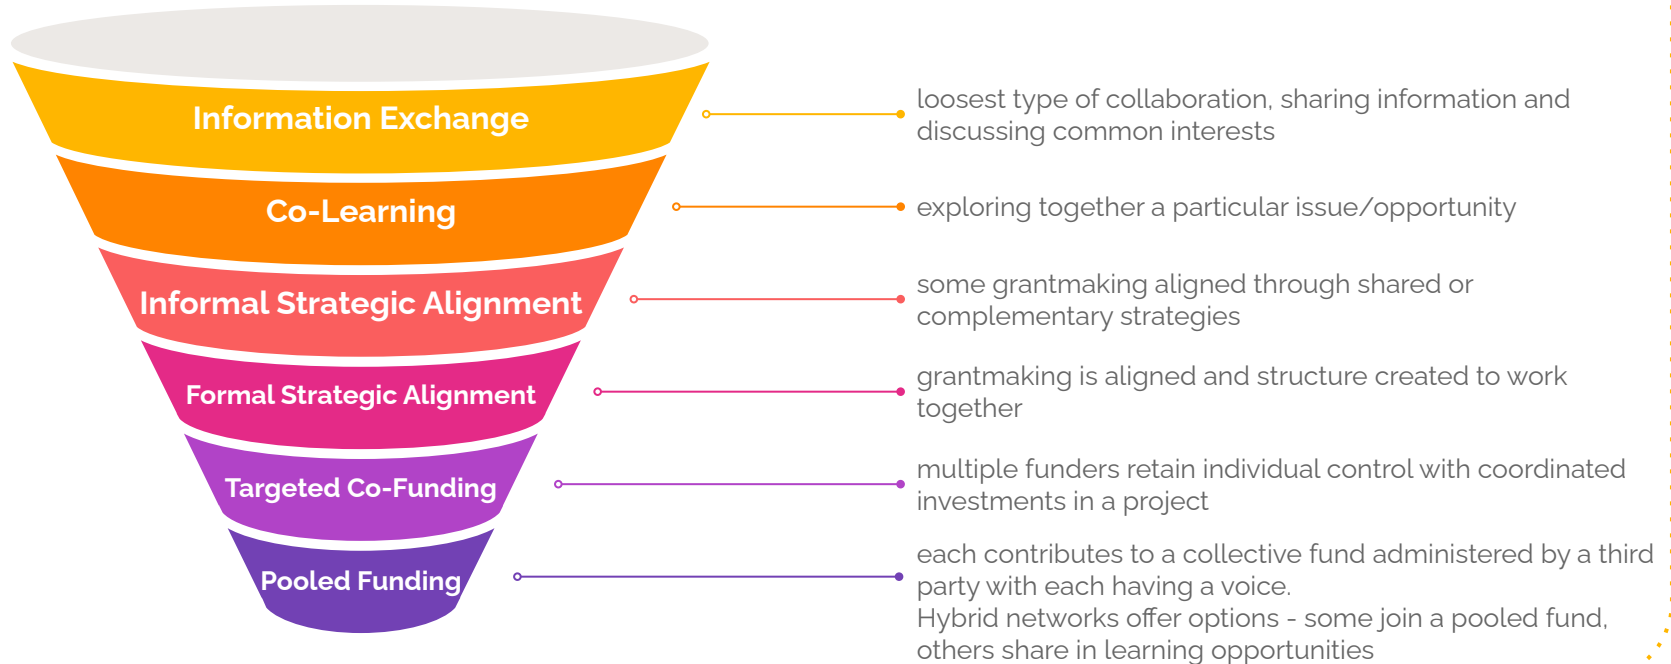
Information Exchange

loosest type of collaboration, sharing information and discussing common interests

Co-Learning

exploring together a particular issue/opportunity

Informal Strategic Alignment

some grantmaking aligned through shared or complementary strategies

Formal Strategic Alignment

grantmaking is aligned and structure created to work together

Targeted Co-Funding

multiple funders retain individual control with coordinated investments in a project

Pooled Funding

each contributes to a collective fund administered by a third party with each having a voice.
Hybrid networks offer options - some join a pooled fund, others share in learning opportunities